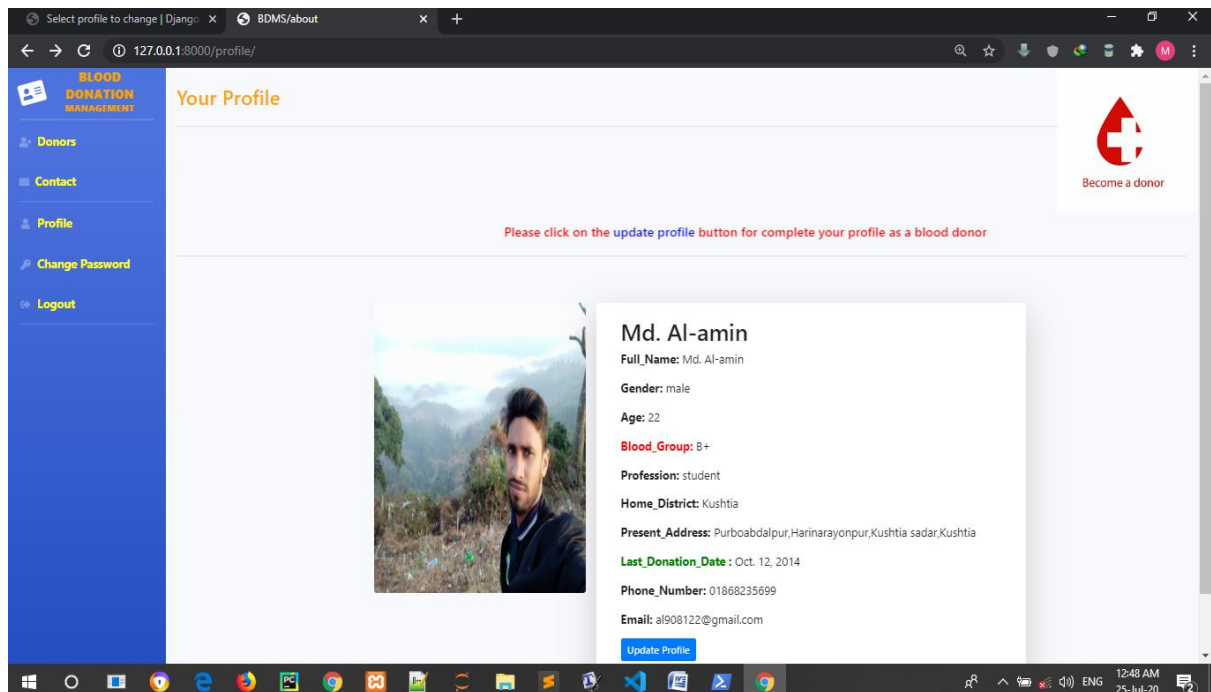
Select profile to change | Django ×
BDMS/about ×
127.0.0.1:8000/profile/

BLOOD DONATION MANAGEMENT

Donors
Contact
Profile
Change Password
Logout

Your Profile

Become a donor

Please click on the update profile button for complete your profile as a blood donor

Md. Al-amin

Full_Name: Md. Al-amin

Gender: male

Age: 22

Blood_Group: B+

Profession: student

Home_District: Kushtia

Present_Address: Purboabdalpur,Harinarayonpur,Kushtia sadar,Kushtia

Last_Donation_Date : Oct. 12, 2014

Phone_Number: 01868235699

Email: al908122@gmail.com

Update Profile

ENG 12:48 AM 25-Jul-20